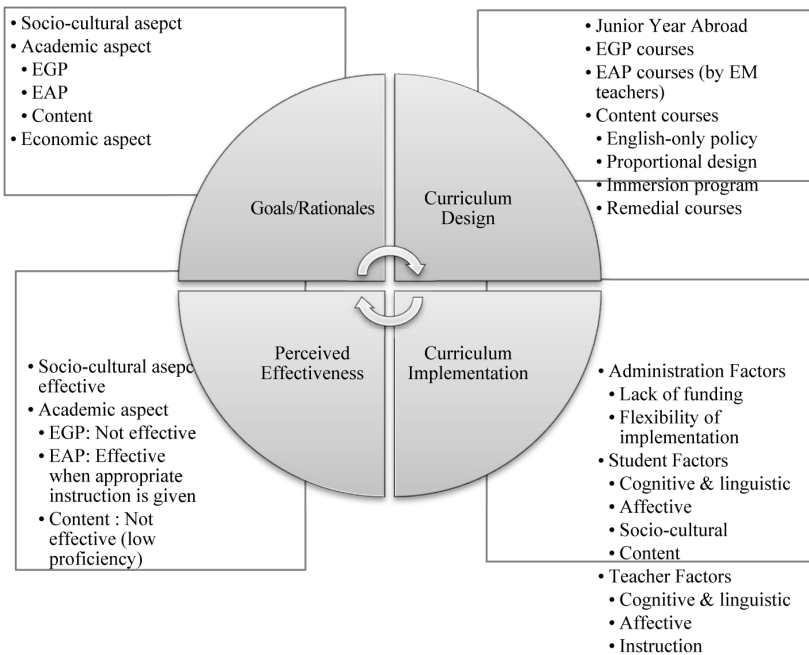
• Socio-cultural asepct
• Academic aspect
• EGP
• EAP
• Content
• Economic aspect

• Junior Year Abroad
• EGP courses
• EAP courses (by EM teachers)
• Content courses
• English-only policy
• Proportional design
• Immersion program
• Remedial courses

Goals/Rationales

Curriculum Design

Perceived Effectiveness

Curriculum Implementation

• Socio-cultural asepc effective
• Academic aspect
• EGP: Not effective
• EAP: Effective when appropriate instruction is given
• Content : Not effective (low proficiency)

• Administration Factors
• Lack of funding
• Flexibility of implementation
• Student Factors
• Cognitive & linguistic
• Affective
• Socio-cultural
• Content
• Teacher Factors
• Cognitive & linguistic
• Affective
• Instruction